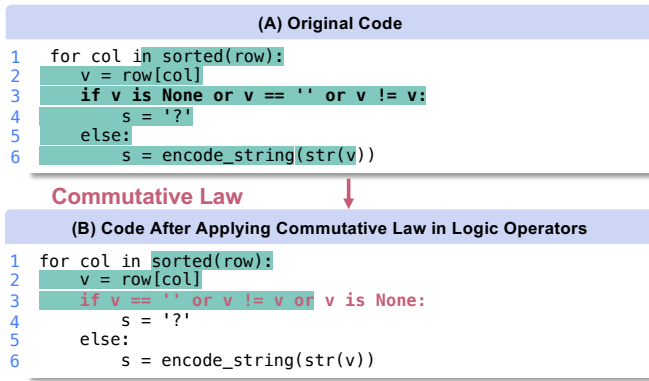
(A) Original Code

1 for col in sorted(row):
2     v = row[col]
3     if v is None or v == '' or v != v:
4         s = '?'
5     else:
6         s = encode_string(str(v))

Commutative Law

(B) Code After Applying Commutative Law in Logic Operators

1 for col in sorted(row):
2     v = row[col]
3     if v == '' or v != v or v is None:
4         s = '?'
5     else:
6         s = encode_string(str(v))